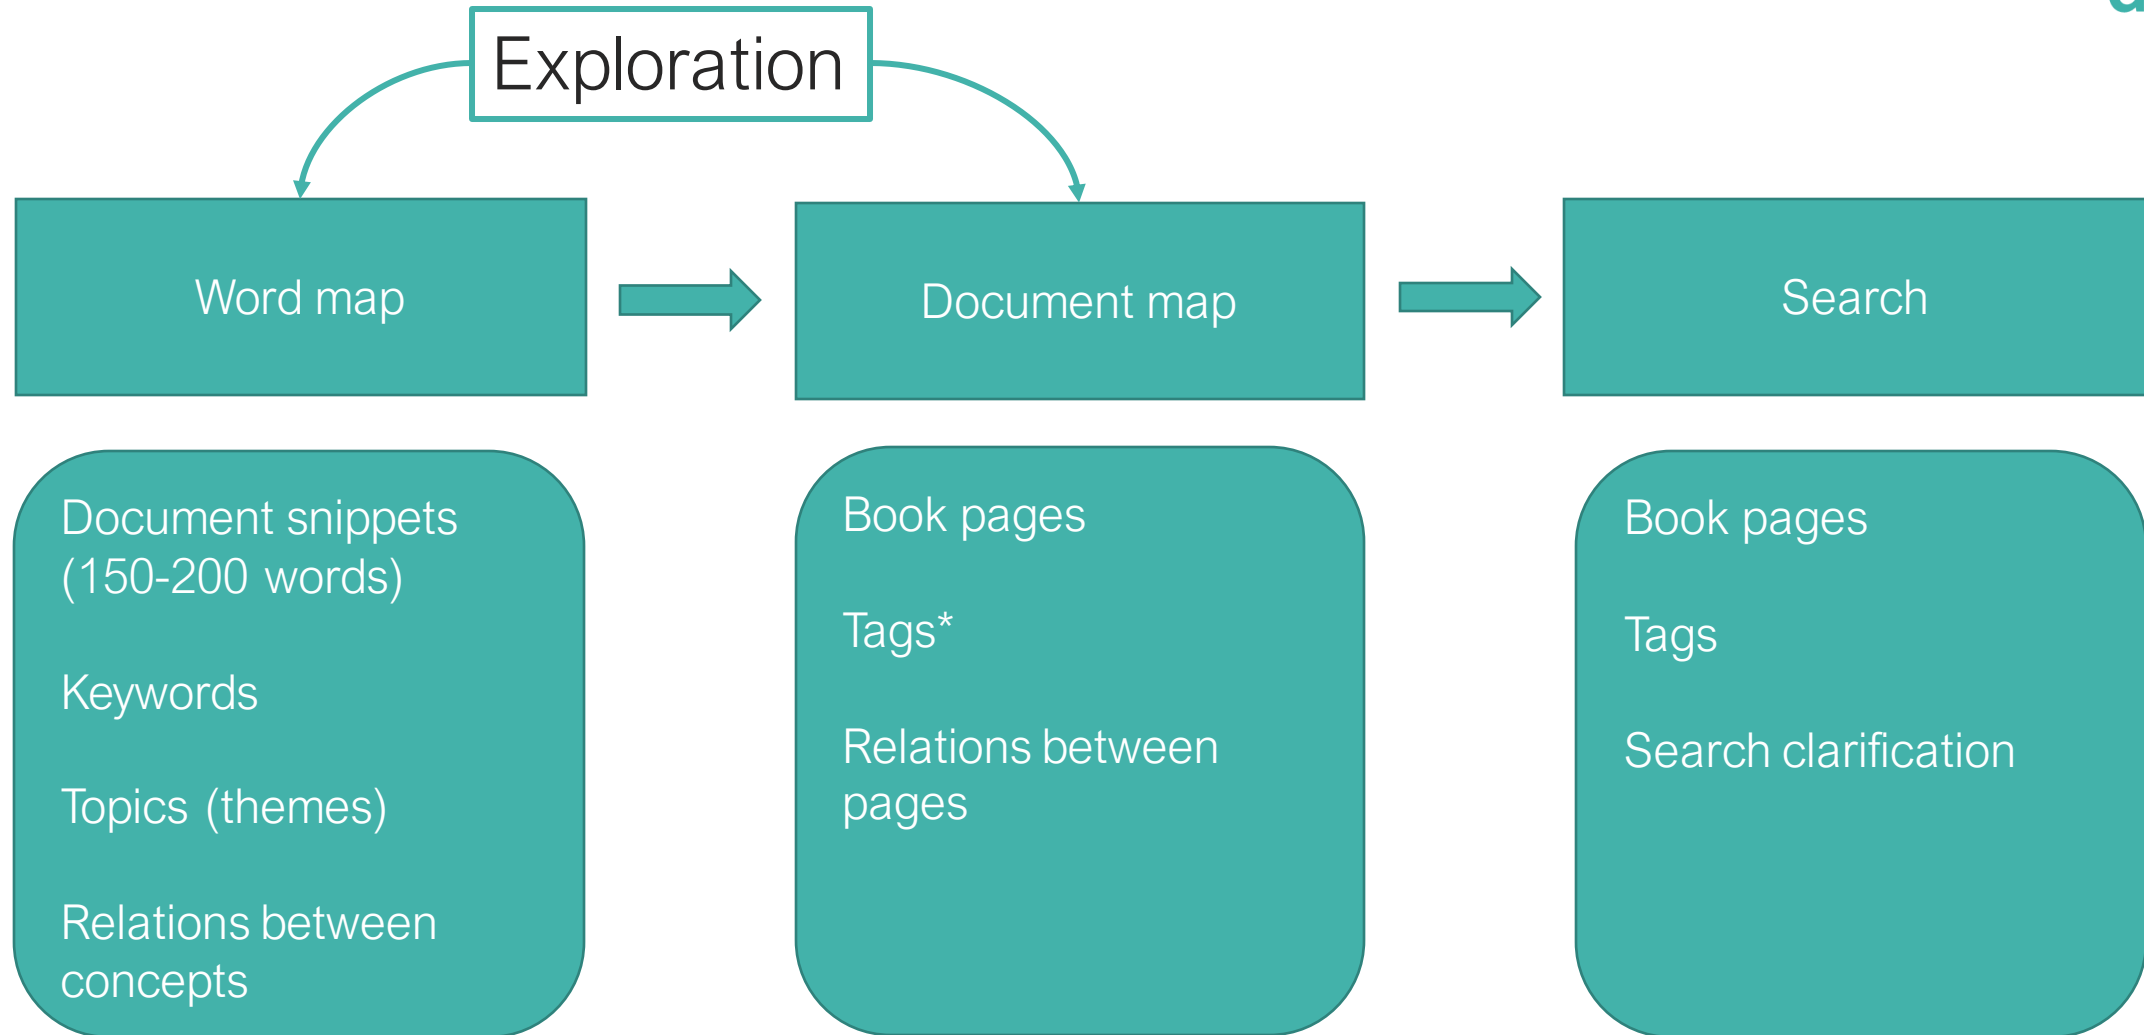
Exploration

Word map

Document map

Search

Document snippets (150-200 words)

Keywords

Topics (themes)

Relations between concepts

Book pages

Tags*

Relations between pages

Book pages

Tags

Search clarification